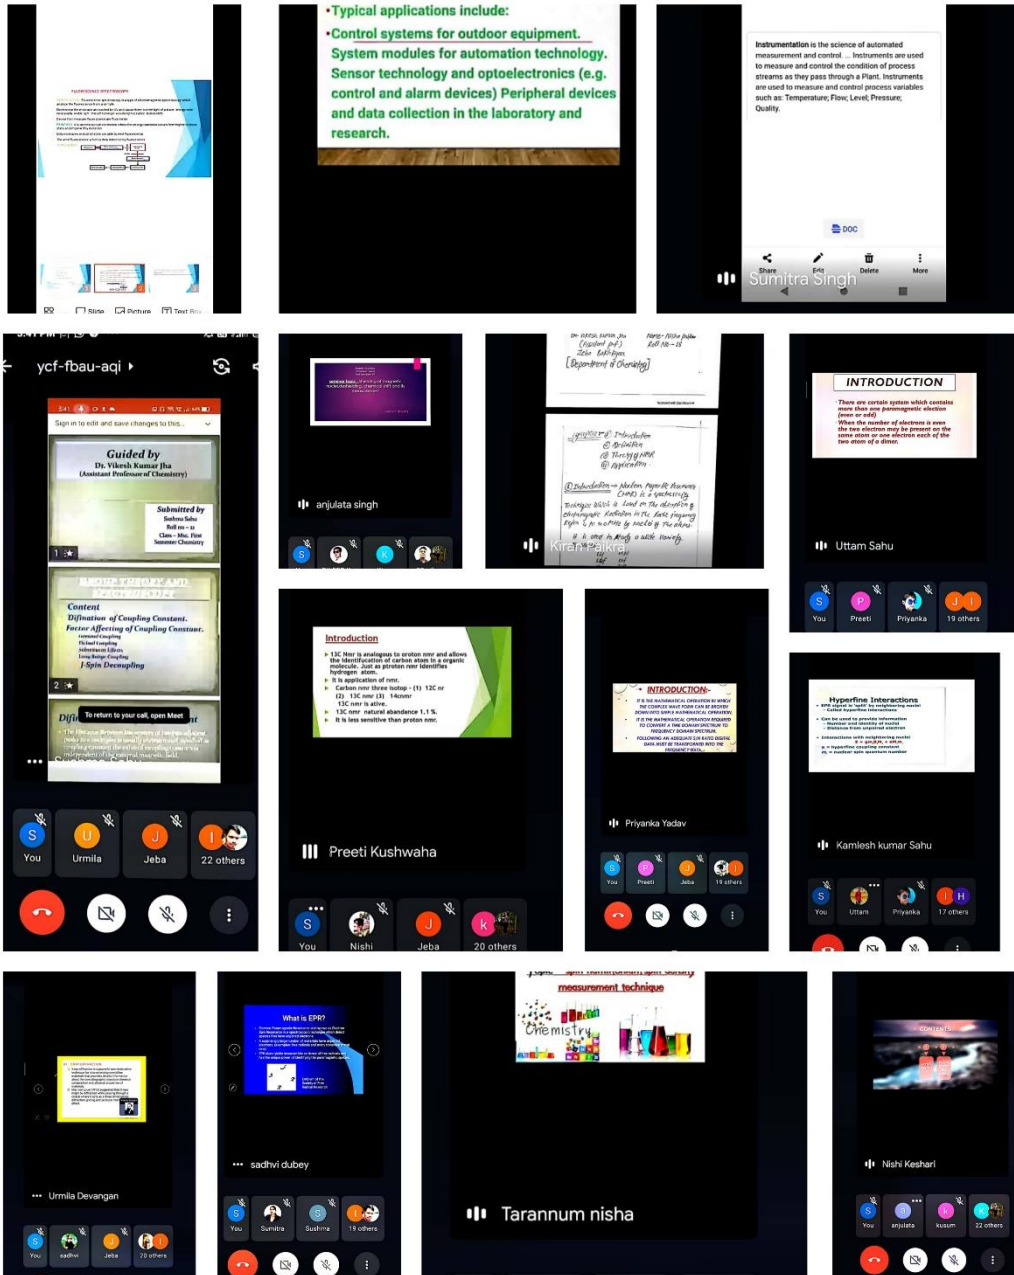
FLUORESCENCE SPECTROSCOPY

Slide Picture Text Box

•Typical applications include:
•Control systems for outdoor equipment. System modules for automation technology. Sensor technology and optoelectronics (e.g. control and alarm devices) Peripheral devices and data collection in the laboratory and research.

Instrumentation is the science of automated measurement and control ... Instruments are used to measure and control the condition of process streams as they pass through a Plant. Instruments are used to measure and control process variables such as: Temperature; Flow; Level; Pressure; Quality.

DOC

Share Edit Delete More

Sumitra Singh

ycf-fbau-aqi

Sign in to edit and save changes to this...

Guided by
Dr. Vikesh Kumar Jha
(Assistant Professor of Chemistry)

Submitted by
Sushma Sahu
Roll no - 11
Class - Msc. First Semester Chemistry

1

Content
Difination of Coupling Constant.
Factor Affecting of Coupling Constant.
J-Spin Decoupling

2

To return to your call, open Meet

You Urmila Jeba 22 others

anjulata singh

[Department of Chemistry]

Introduction
Application
Theory of NMR
Application

Kiran Paikra

INTRODUCTION
There are certain system which contains more than one paramagnetic electron (even or odd)
When the number of electron is even the two electron may be present on the same atom or one electron each of the two atom of a dimer.

Uttam Sahu

You Preeti Priyanka 19 others

Introduction
13C Nmr is analogous to proton nmr and allows the identification of carbon atom in a organic molecule. Just as proton nmr identifies hydrogen atom.
It is application of nmr.
Carbon nmr three isotop - (1) 12C or (2) 13C nmr (3) 14cnmr
13C nmr is alive.
13C nmr natural abandance 1.1 %.
It is less sensitive than proton nmr.

Preeti Kushwaha

You Nishi Jeba 20 others

INTRODUCTION

Priyanka Yadav

You Preeti Jeba 19 others

Hyperfine Interactions

Kamlesh kumar Sahu

You Uttam Priyanka 17 others

Urmila Devangan

You sadhvi Jeba 20 others

What is EPR?

sadhvi dubey

You Sumitra Sushma 19 others

measurement technique

Chemistry

Tarannum nisha

CONTENTS

Nishi Keshari

You anjulata kusum 22 others